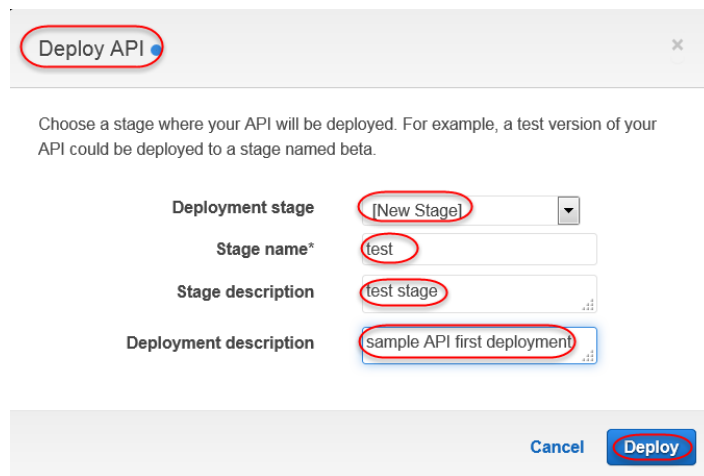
Deploy API

×

Choose a stage where your API will be deployed. For example, a test version of your API could be deployed to a stage named beta.

Deployment stage [New Stage]

Stage name* test

Stage description test stage

Deployment description sample API first deployment

Cancel Deploy